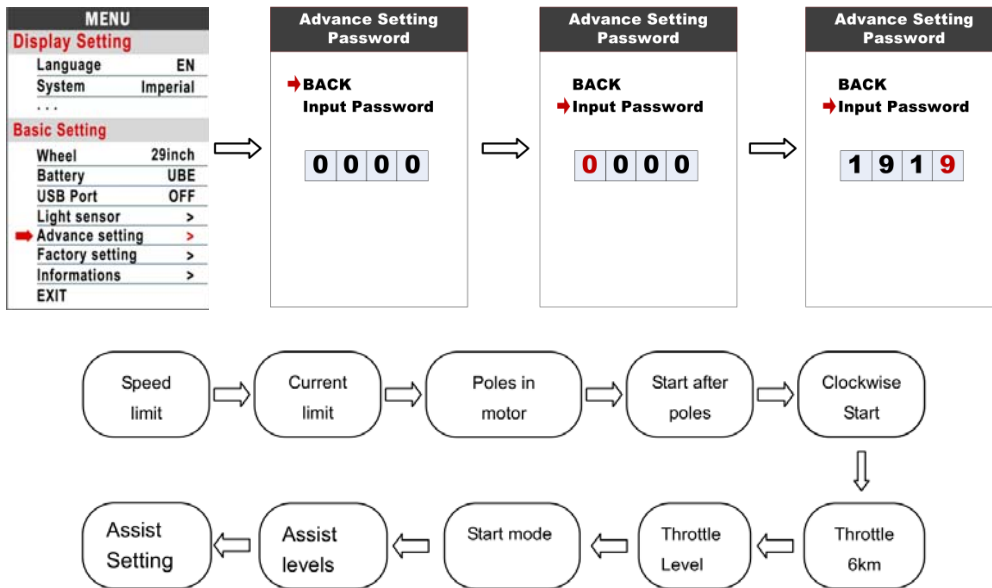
MENU
Display Setting
Language EN
System Imperial
. . .
Basic Setting
Wheel 29inch
Battery UBE
USB Port OFF
Light sensor >
Advance setting >
Factory setting >
Informations >
EXIT

Advance Setting
Password
BACK
Input Password
0 0 0 0

Advance Setting
Password
BACK
Input Password
0 0 0 0

Advance Setting
Password
BACK
Input Password
1 9 1 9

Speed limit

Current limit

Poles in motor

Start after poles

Clockwise Start

Throttle 6km

Throttle Level

Start mode

Assist levels

Assist Setting